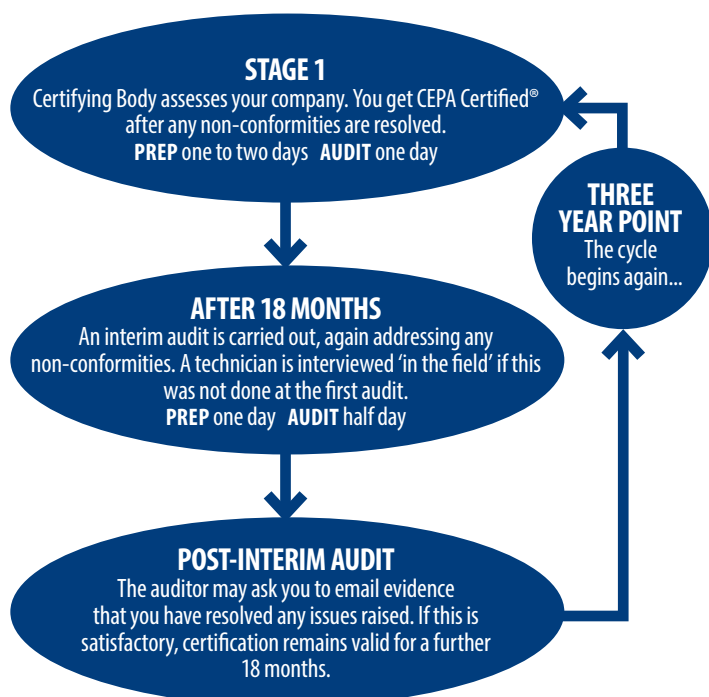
STAGE 1
Certifying Body assesses your company. You get CEPA Certified® after any non-conformities are resolved.
PREP one to two days AUDIT one day

THREE YEAR POINT
The cycle begins again...

AFTER 18 MONTHS
An interim audit is carried out, again addressing any non-conformities. A technician is interviewed 'in the field' if this was not done at the first audit.
PREP one day AUDIT half day

POST-INTERIM AUDIT
The auditor may ask you to email evidence that you have resolved any issues raised. If this is satisfactory, certification remains valid for a further 18 months.